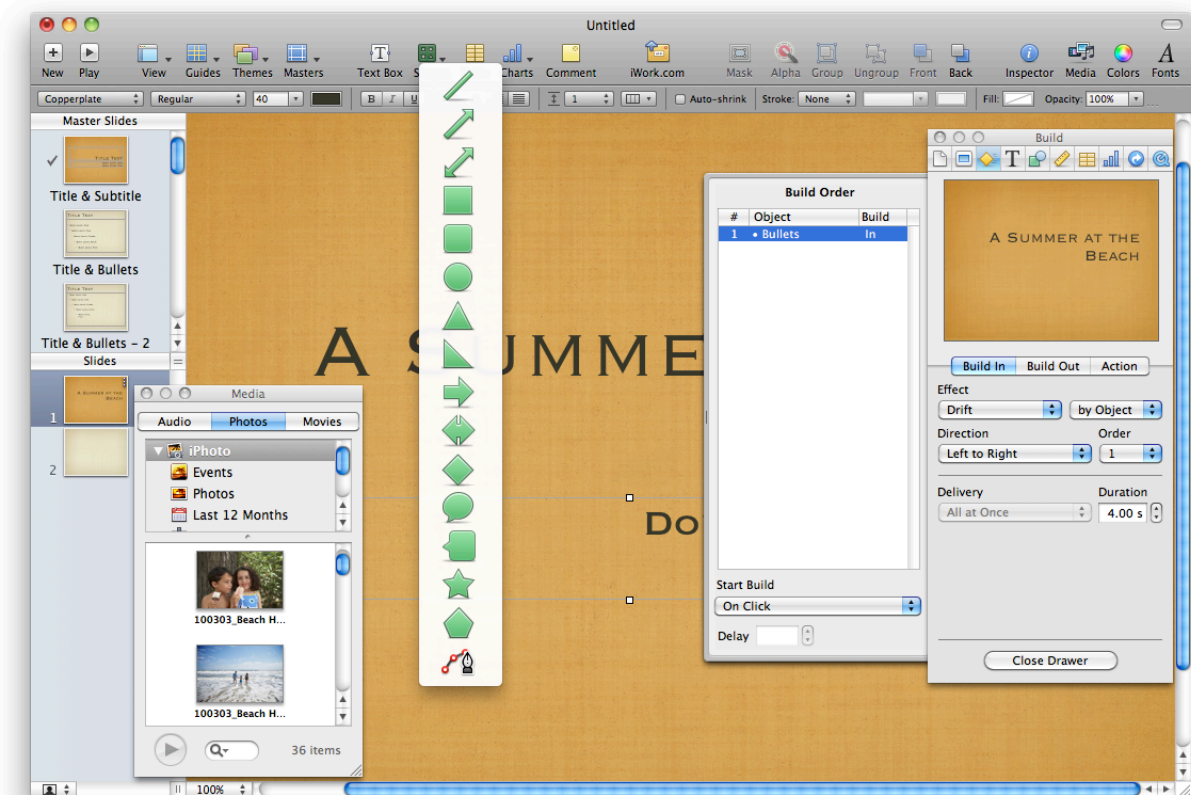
Untitled

New Play View Guides Themes Masters Text Box S Charts Comment iWork.com Mask Alpha Group Ungroup Front Back Inspector Media Colors Fonts

Copperplate Regular 40 B I U 1 Auto-shrink Stroke: None Fill: Opacity: 100%

Master Slides
Title Text
Title & Subtitle
Title & Bullets
Title Text
Title & Bullets – 2
Slides
A Summer at the Beach
1
2

A SUMME

Do

Media
Audio Photos Movies
iPhoto
Events
Photos
Last 12 Months
100303_Beach H...
100303_Beach H...
36 items

Build Order
| # | Object | Build |
|---|---|---|
| 1 | • Bullets | In |

Start Build
On Click
Delay

Build
A SUMMER AT THE BEACH
Build In Build Out Action
Effect
Drift
by Object
Direction
Order
Left to Right
1
Delivery
Duration
All at Once
4.00 s
Close Drawer

100%